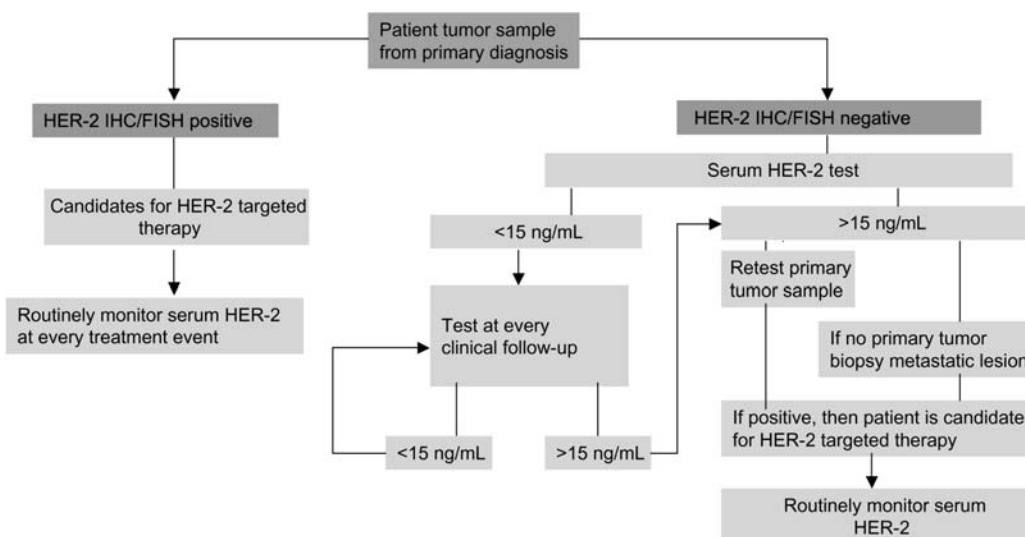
Patient tumor sample from primary diagnosis

HER-2 IHC/FISH positive

Candidates for HER-2 targeted therapy

Routinely monitor serum HER-2 at every treatment event

HER-2 IHC/FISH negative

Serum HER-2 test

<15 ng/mL

Test at every clinical follow-up

<15 ng/mL

>15 ng/mL

>15 ng/mL

Retest primary tumor sample

If no primary tumor biopsy metastatic lesion

If positive, then patient is candidate for HER-2 targeted therapy

Routinely monitor serum HER-2